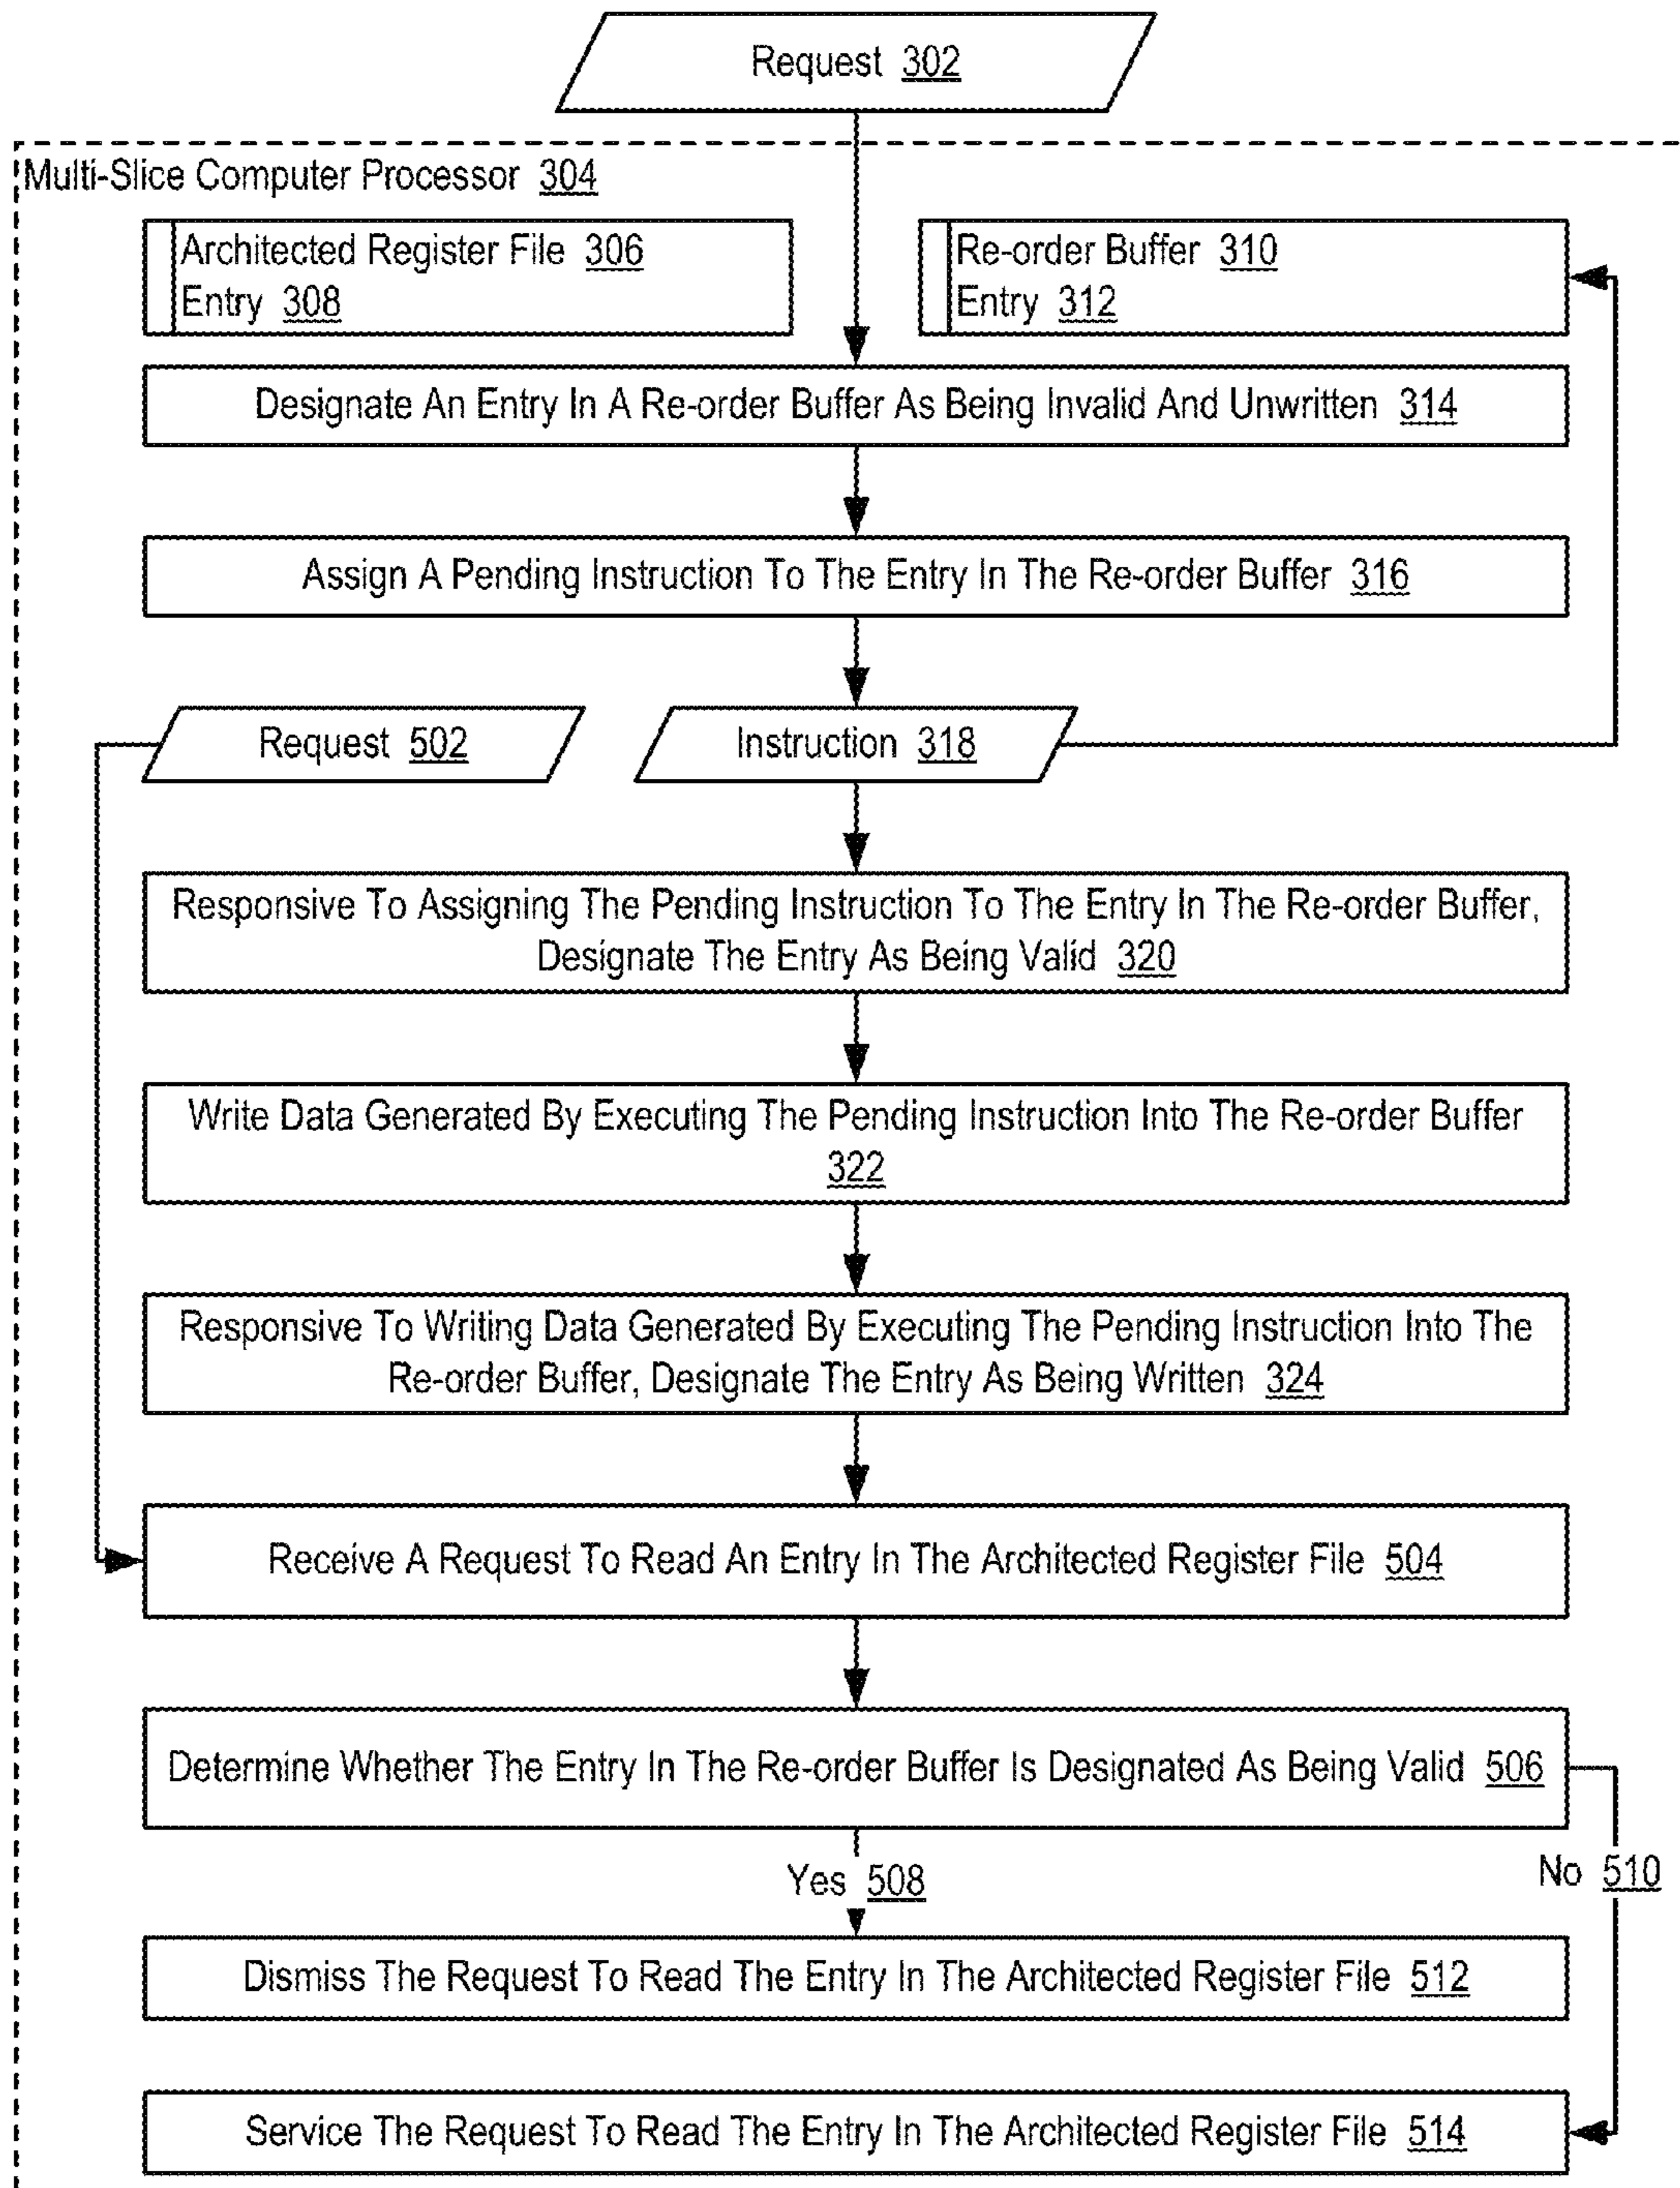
Request 302

Multi-Slice Computer Processor 304

Architected Register File 306
Entry 308

Re-order Buffer 310
Entry 312

Designate An Entry In A Re-order Buffer As Being Invalid And Unwritten 314

Assign A Pending Instruction To The Entry In The Re-order Buffer 316

Request 502

Instruction 318

Responsive To Assigning The Pending Instruction To The Entry In The Re-order Buffer, Designate The Entry As Being Valid 320

Write Data Generated By Executing The Pending Instruction Into The Re-order Buffer 322

Responsive To Writing Data Generated By Executing The Pending Instruction Into The Re-order Buffer, Designate The Entry As Being Written 324

Receive A Request To Read An Entry In The Architected Register File 504

Determine Whether The Entry In The Re-order Buffer Is Designated As Being Valid 506

Yes 508

No 510

Dismiss The Request To Read The Entry In The Architected Register File 512

Service The Request To Read The Entry In The Architected Register File 514